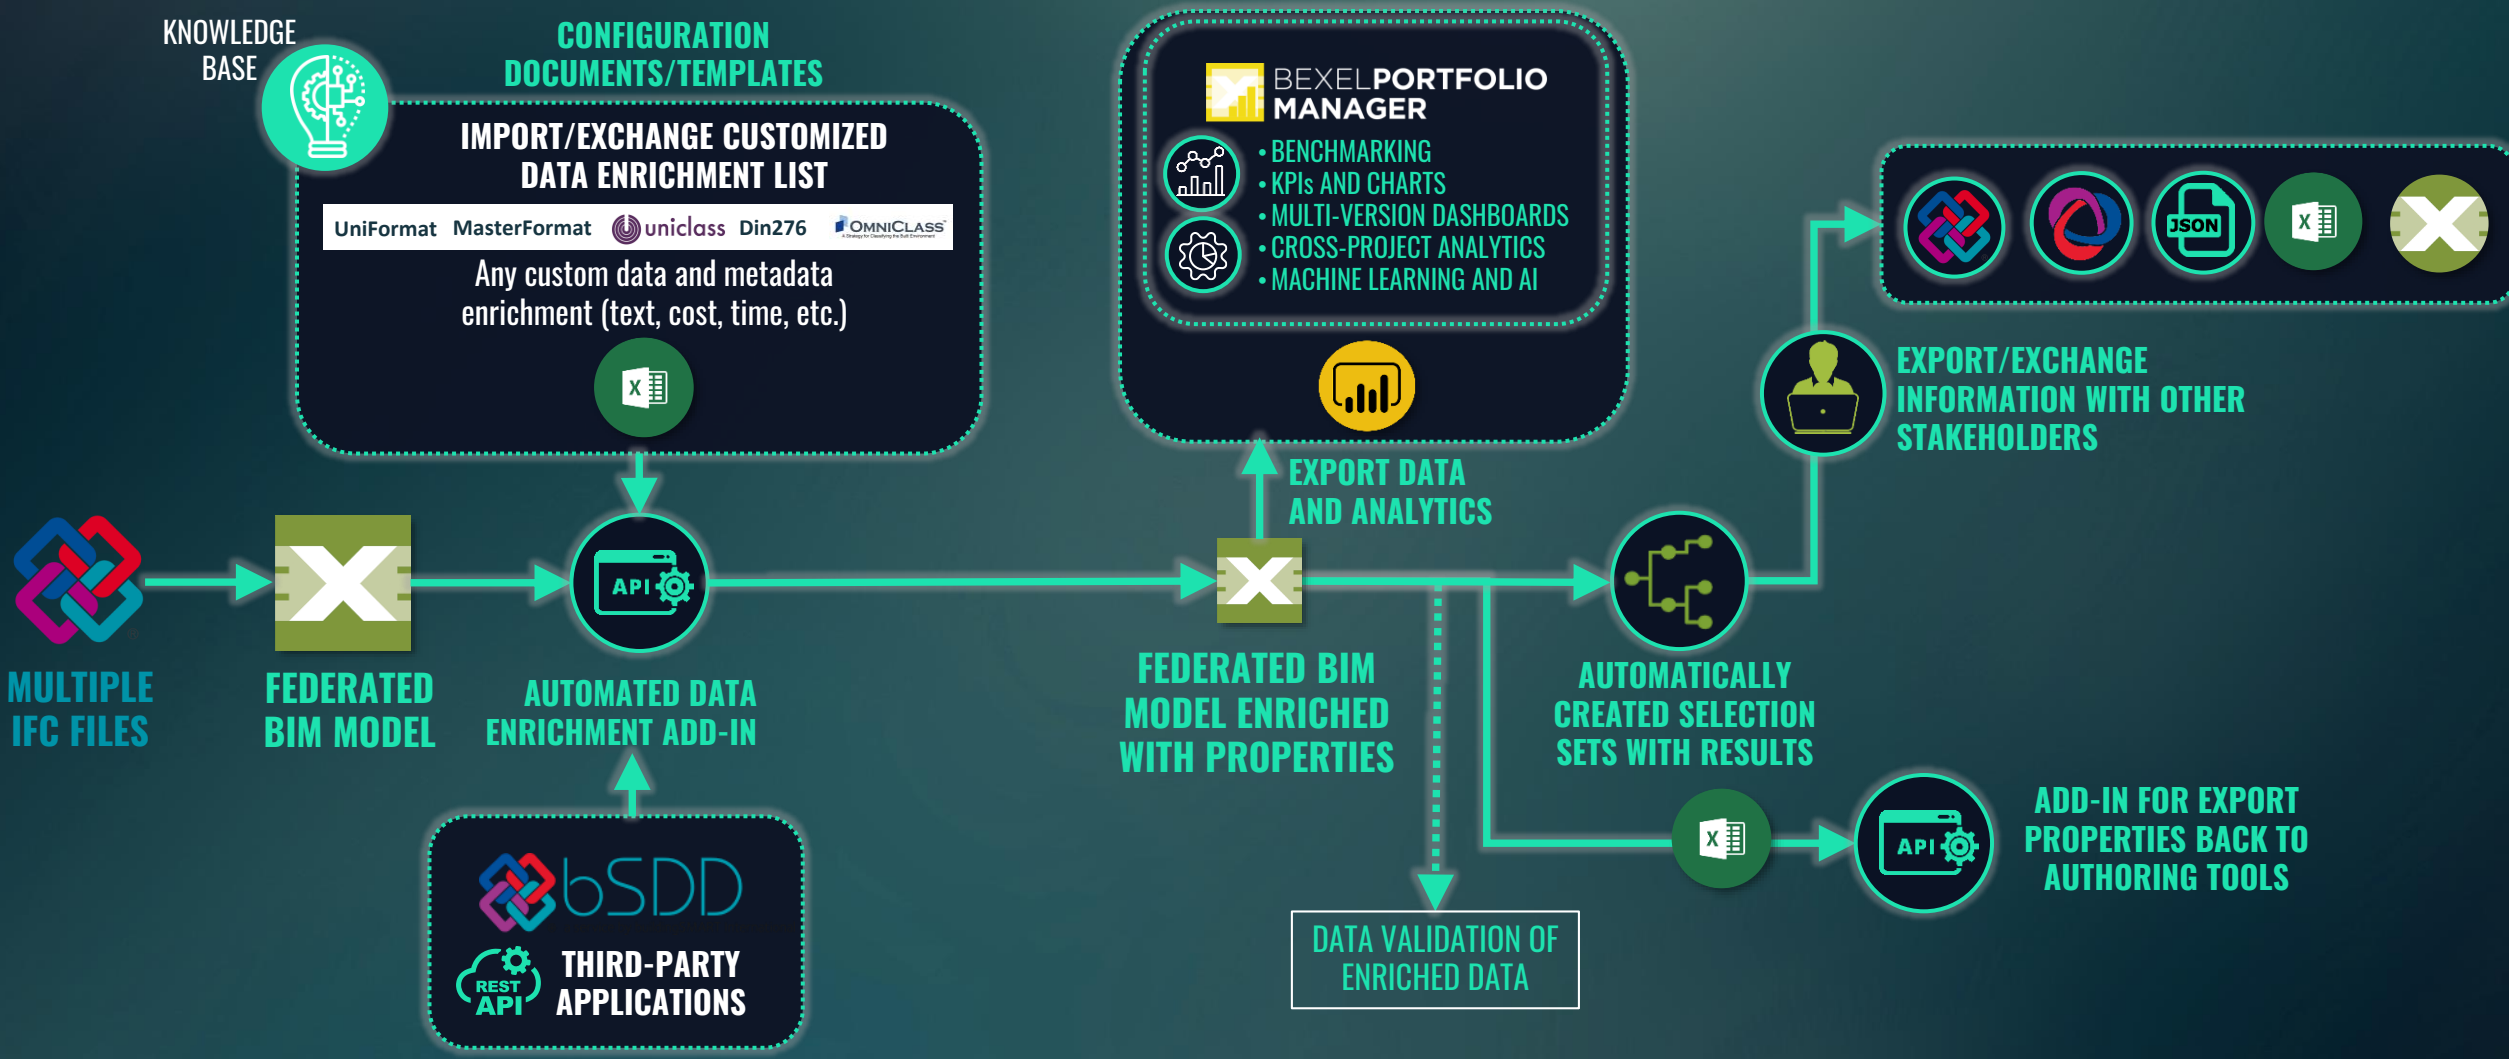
KNOWLEDGE BASE

CONFIGURATION DOCUMENTS/TEMPLATES

IMPORT/EXCHANGE CUSTOMIZED DATA ENRICHMENT LIST

UniFormat MasterFormat uniclass Din276 OMNICLASS

Any custom data and metadata enrichment (text, cost, time, etc.)

X

BEXELPORTFOLIO MANAGER

• BENCHMARKING
• KPIs AND CHARTS
• MULTI-VERSION DASHBOARDS
• CROSS-PROJECT ANALYTICS
• MACHINE LEARNING AND AI

JSON

X

EXPORT/EXCHANGE INFORMATION WITH OTHER STAKEHOLDERS

EXPORT DATA AND ANALYTICS

API

MULTIPLE IFC FILES

FEDERATED BIM MODEL

AUTOMATED DATA ENRICHMENT ADD-IN

FEDERATED BIM MODEL ENRICHED WITH PROPERTIES

AUTOMATICALLY CREATED SELECTION SETS WITH RESULTS

X

API

ADD-IN FOR EXPORT PROPERTIES BACK TO AUTHORING TOOLS

bSDD

REST API

THIRD-PARTY APPLICATIONS

DATA VALIDATION OF ENRICHED DATA